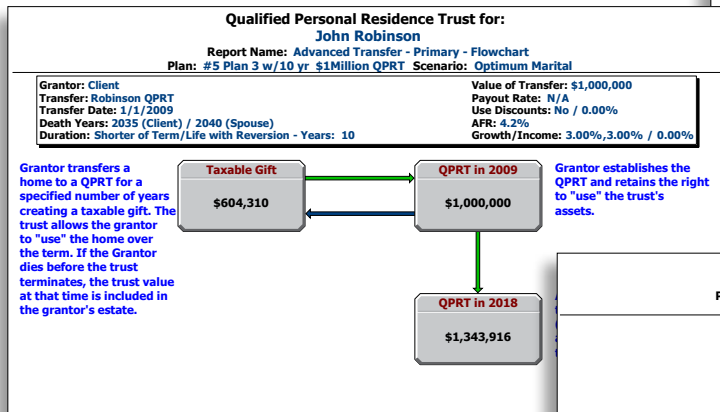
Qualified Personal Residence Trust for:
John Robinson
Report Name: Advanced Transfer - Primary - Flowchart
Plan: #5 Plan 3 w/10 yr $1Million QPRT Scenario: Optimum Marital

Grantor: Client
Transfer: Robinson QPRT
Transfer Date: 1/1/2009
Death Years: 2035 (Client) / 2040 (Spouse)
Duration: Shorter of Term/Life with Reversion - Years: 10

Value of Transfer: $1,000,000
Payout Rate: N/A
Use Discounts: No / 0.00%
AFR: 4.2%
Growth/Income: 3.00%,3.00% / 0.00%

Grantor transfers a home to a QPRT for a specified number of years creating a taxable gift. The trust allows the grantor to "use" the home over the term. If the Grantor dies before the trust terminates, the trust value at that time is included in the grantor's estate.

Taxable Gift
$604,310

QPRT in 2009
$1,000,000

Grantor establishes the QPRT and retains the right to "use" the trust's assets.

QPRT in 2018
$1,343,916

F